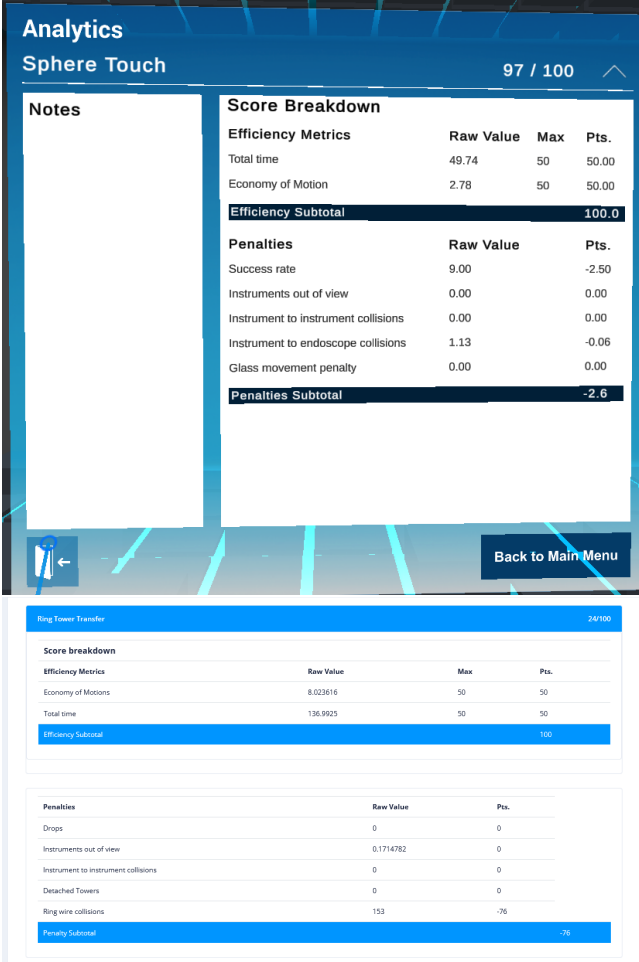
Analytics

Sphere Touch

97 / 100

Notes

Score Breakdown

| Efficiency Metrics | Raw Value | Max | Pts. |
|---|---|---|---|
| Total time | 49.74 | 50 | 50.00 |
| Economy of Motion | 2.78 | 50 | 50.00 |
| Efficiency Subtotal | | | 100.0 |

| Penalties | Raw Value | Pts. |
|---|---|---|
| Success rate | 9.00 | -2.50 |
| Instruments out of view | 0.00 | 0.00 |
| Instrument to instrument collisions | 0.00 | 0.00 |
| Instrument to endoscope collisions | 1.13 | -0.06 |
| Glass movement penalty | 0.00 | 0.00 |
| Penalties Subtotal | | -2.6 |

Back to Main Menu

Ring Tower Transfer

24/100

Score breakdown

| Efficiency Metrics | Raw Value | Max | Pts. |
|---|---|---|---|
| Economy of Motions | 8.023616 | 50 | 50 |
| Total time | 136.9925 | 50 | 50 |
| Efficiency Subtotal | | | 100 |

| Penalties | Raw Value | Pts. |
|---|---|---|
| Drops | 0 | 0 |
| Instruments out of view | 0.1714782 | 0 |
| Instrument to instrument collisions | 0 | 0 |
| Detached Towers | 0 | 0 |
| Ring wire collisions | 153 | -76 |
| Penalty Subtotal | | -76 |